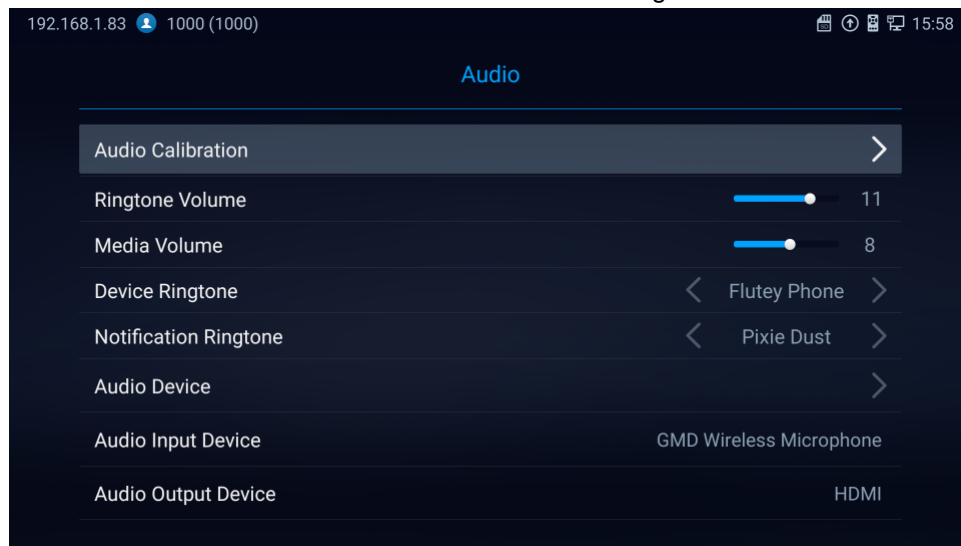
192.168.1.83 1000 (1000) 15:58

Audio

Audio Calibration

Ringtone Volume 11

Media Volume 8

Device Ringtone Flutey Phone

Notification Ringtone Pixie Dust

Audio Device

Audio Input Device GMD Wireless Microphone

Audio Output Device HDMI